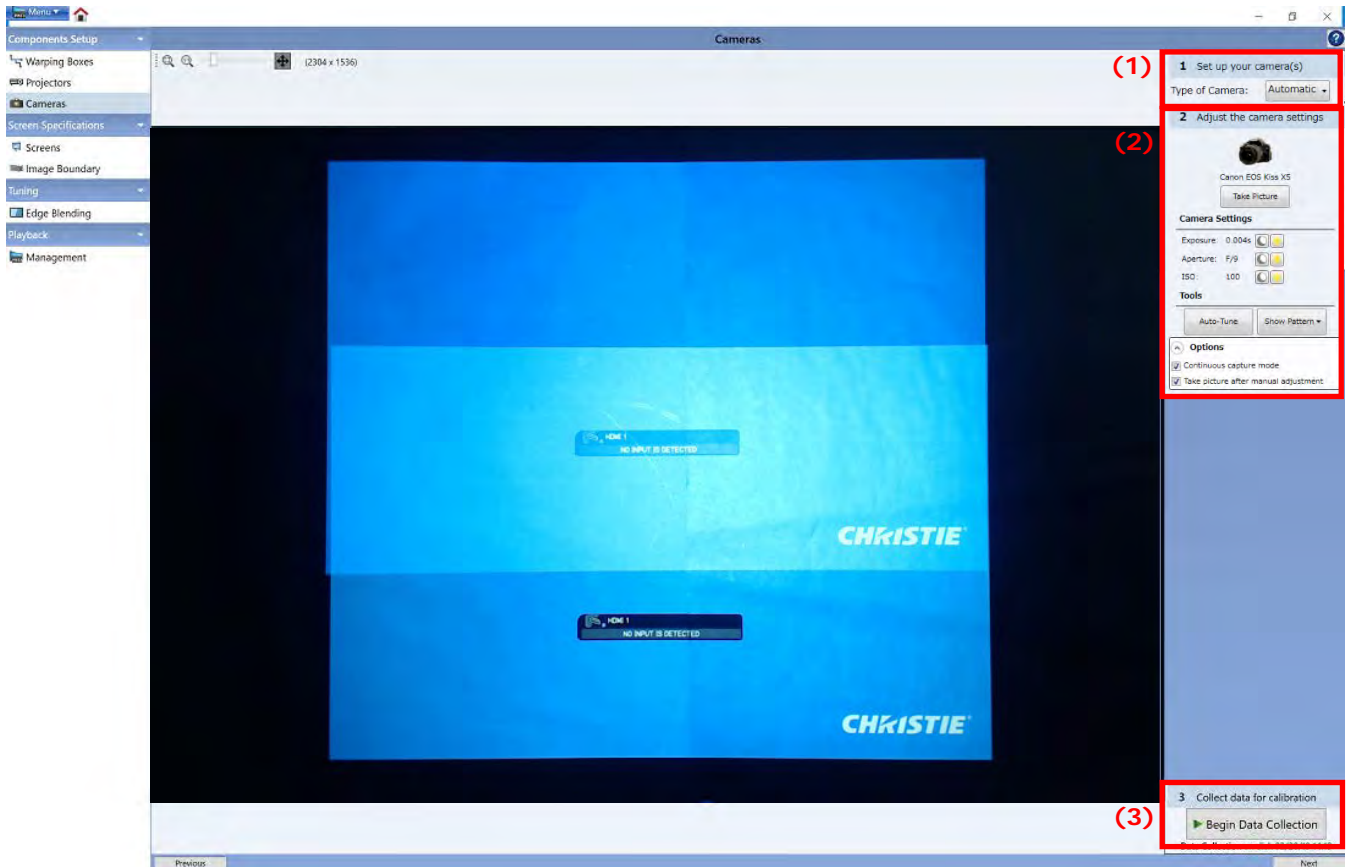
Menu

Components Setup
Warping Boxes
Projectors
Cameras
Screen Specifications
Screens
Image Boundary
Tuning
Edge Blending
Playback
Management

Cameras

(2304 x 1536)

HDMI 1
NO INPUT IS DETECTED

CHRISTIE

HDMI 1
NO INPUT IS DETECTED

CHRISTIE

(1)
1 Set up your camera(s)
Type of Camera: Automatic

(2)
2 Adjust the camera settings
Canon EOS Kiss X5
Take Picture
Camera Settings
Exposure 0.004s
Aperture: F/9
ISO 100
Tools
Auto-Tune
Show Pattern
Options
Continuous capture mode
Take picture after manual adjustment

(3)
3 Collect data for calibration
Begin Data Collection

Previous
Next